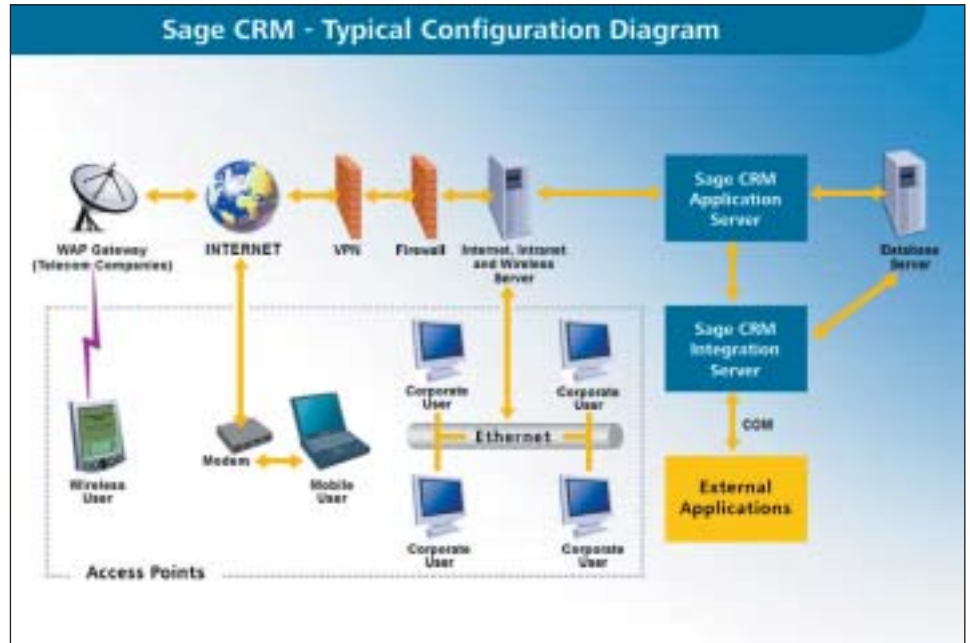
Sage CRM - Typical Configuration Diagram

WAP Gateway (Telecom Companies)

INTERNET

VPN

Firewall

Internet, Intranet and Wireless Server

Sage CRM Application Server

Database Server

Sage CRM Integration Server

COM

External Applications

Corporate User

Corporate User

Ethernet

Corporate User

Corporate User

Wireless User

Modem

Mobile User

Access Points